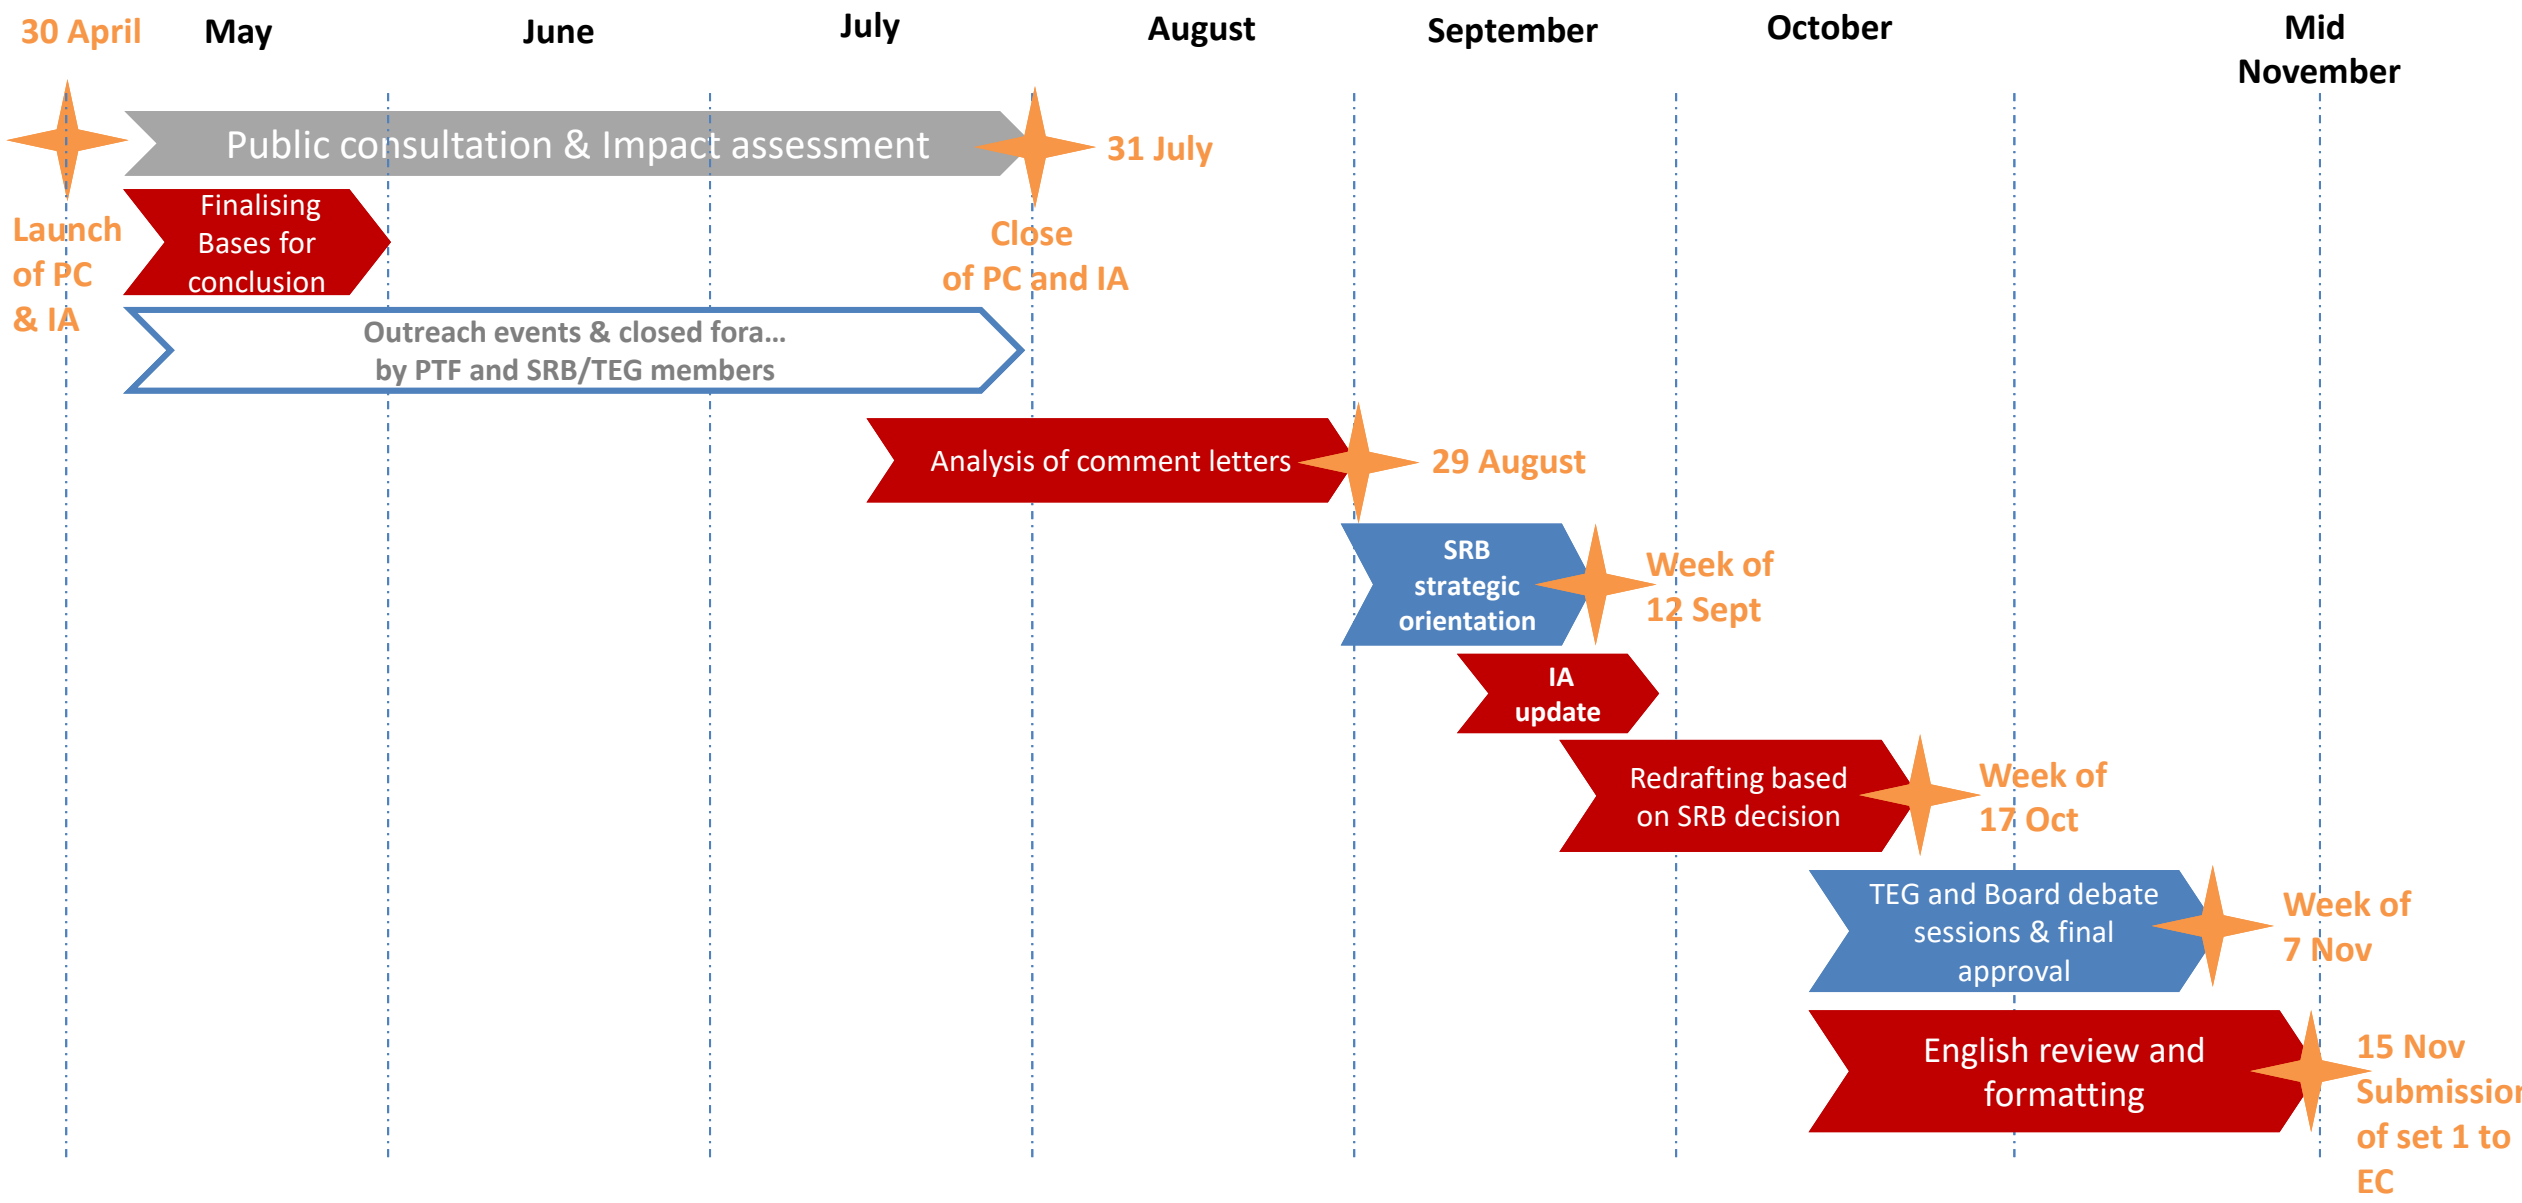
30 April May June July August September October Mid November

Public consultation & Impact assessment

31 July

Launch of PC & IA

Finalising Bases for conclusion

Close of PC and IA

Outreach events & closed fora... by PTF and SRB/TEG members

Analysis of comment letters

29 August

SRB strategic orientation

Week of 12 Sept

IA update

Redrafting based on SRB decision

Week of 17 Oct

TEG and Board debate sessions & final approval

Week of 7 Nov

English review and formatting

15 Nov Submissio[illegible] of set 1 to EC